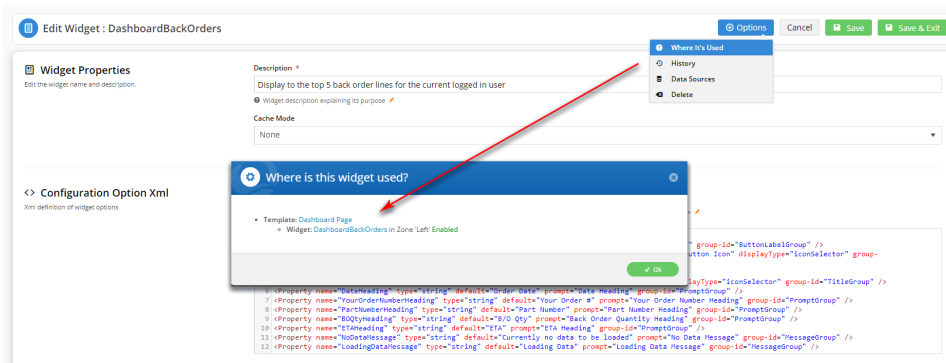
Edit Widget : DashboardBackOrders

Options Cancel Save Save & Exit

Where It's Used
History
Data Sources
Delete

Widget Properties
Edit the widget name and description.

Description *
Display to the top 5 back order lines for the current logged in user
Widget description explaining its purpose

Cache Mode
None

Configuration Option Xml
Xml definition of widget options

Where is this widget used?

• Template: Dashboard Page
◦ Widget: DashboardBackOrders in Zone 'Left' Enabled

Ok

" group-id="ButtonLabelGroup" />
utton Icon" displayType="iconSelector" group-

layType="iconSelector" group-id="TitleGroup" />
6 <Property name="DateHeading" type="string" default="Order Date" prompt="Date Heading" group-id="PromptGroup" />
7 <Property name="YourOrderNumberHeading" type="string" default="Your Order #" prompt="Your Order Number Heading" group-id="PromptGroup" />
8 <Property name="PartNumberHeading" type="string" default="Part Number" prompt="Part Number Heading" group-id="PromptGroup" />
9 <Property name="BOQtyHeading" type="string" default="B/O Qty" prompt="Back Order Quantity Heading" group-id="PromptGroup" />
10 <Property name="ETAHeading" type="string" default="ETA" prompt="ETA Heading" group-id="PromptGroup" />
11 <Property name="NoDataMessage" type="string" default="Currently no data to be loaded" prompt="No Data Message" group-id="MessageGroup" />
12 <Property name="LoadingDataMessage" type="string" default="Loading Data" prompt="Loading Data Message" group-id="MessageGroup" />